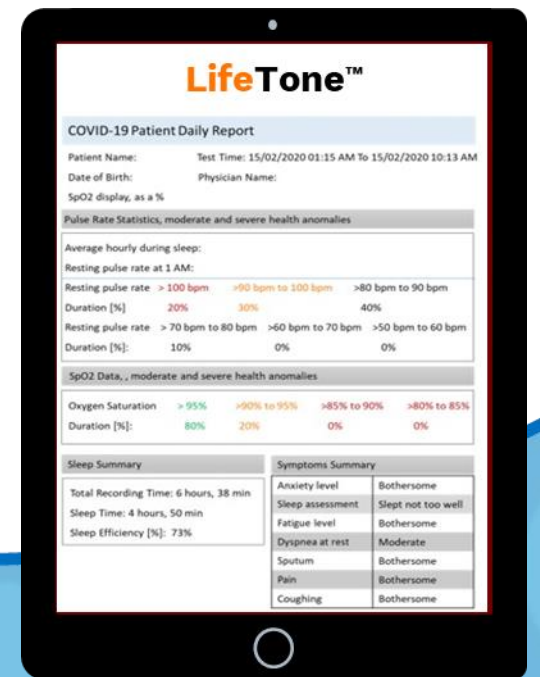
LifeTone™

COVID-19 Patient Daily Report

Patient Name: Test Time: 15/02/2020 01:15 AM To 15/02/2020 10:13 AM
Date of Birth: Physician Name:
SpO2 display, as a %

Pulse Rate Statistics, moderate and severe health anomalies

Average hourly during sleep:
Resting pulse rate at 1 AM:

| Resting pulse rate | > 100 bpm | >90 bpm to 100 bpm | >80 bpm to 90 bpm |
|---|---|---|---|
| Duration [%] | 20% | 30% | 40% |
| Resting pulse rate | > 70 bpm to 80 bpm | >60 bpm to 70 bpm | >50 bpm to 60 bpm |
| Duration [%]: | 10% | 0% | 0% |

SpO2 Data, , moderate and severe health anomalies

| Oxygen Saturation | > 95% | >90% to 95% | >85% to 90% | >80% to 85% |
|---|---|---|---|---|
| Duration [%]: | 80% | 20% | 0% | 0% |

Sleep Summary

Total Recording Time: 6 hours, 38 min
Sleep Time: 4 hours, 50 min
Sleep Efficiency [%]: 73%

Symptoms Summary

| Anxiety level | Bothersome |
|---|---|
| Sleep assessment | Slept not too well |
| Fatigue level | Bothersome |
| Dyspnea at rest | Moderate |
| Sputum | Bothersome |
| Pain | Bothersome |
| Coughing | Bothersome |